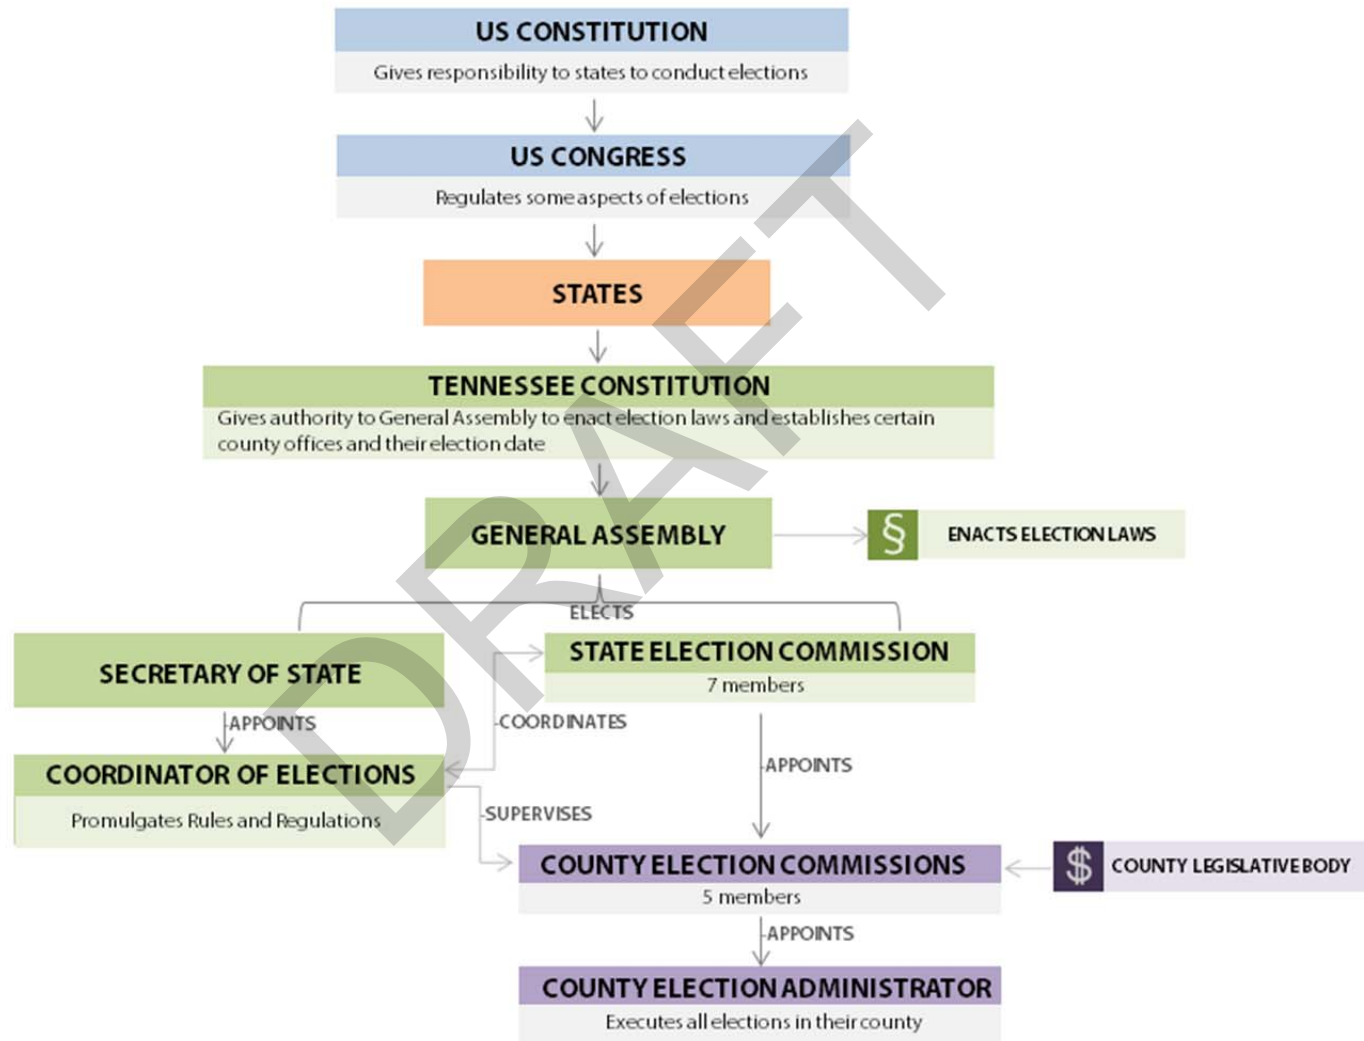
US CONSTITUTION
Gives responsibility to states to conduct elections

US CONGRESS
Regulates some aspects of elections

STATES

TENNESSEE CONSTITUTION
Gives authority to General Assembly to enact election laws and establishes certain county offices and their election date

GENERAL ASSEMBLY

§ ENACTS ELECTION LAWS

ELECTS

SECRETARY OF STATE

STATE ELECTION COMMISSION
7 members

APPOINTS

COORDINATES

COORDINATOR OF ELECTIONS
Promulgates Rules and Regulations

APPOINTS

SUPERVISES

COUNTY ELECTION COMMISSIONS
5 members

$ COUNTY LEGISLATIVE BODY

APPOINTS

COUNTY ELECTION ADMINISTRATOR
Executes all elections in their county

DRAFT